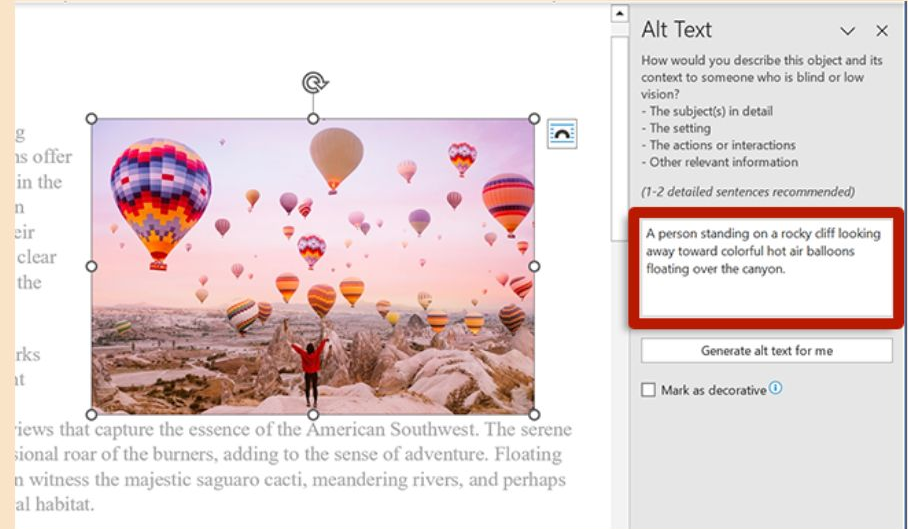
g
ns offer
in the
n
eir
clear
the

rks
nt

views that capture the essence of the American Southwest. The serene sional roar of the burners, adding to the sense of adventure. Floating n witness the majestic saguaro cacti, meandering rivers, and perhaps al habitat.

Alt Text

How would you describe this object and its context to someone who is blind or low vision?
- The subject(s) in detail
- The setting
- The actions or interactions
- Other relevant information

(1-2 detailed sentences recommended)

A person standing on a rocky cliff looking away toward colorful hot air balloons floating over the canyon.

Generate alt text for me

Mark as decorative